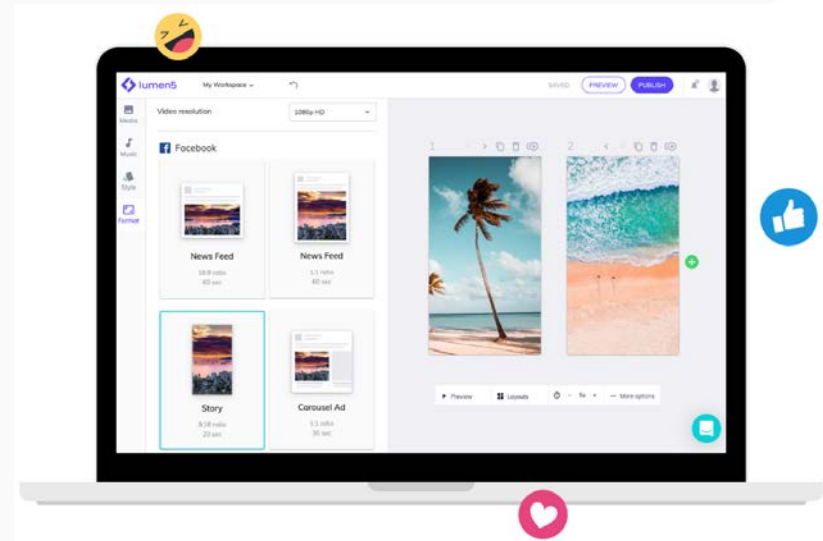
lumen5 My Workspace

SAVED PREVIEW PUBLISH

Media

Music

Style

Format

Video resolution 1080p HD

Facebook

News Feed
16:9 ratio
60 sec

News Feed
1:1 ratio
60 sec

Story
9:16 ratio
20 sec

Carousel Ad
1:1 ratio
30 sec

1

2

Preview Layouts 5s More options